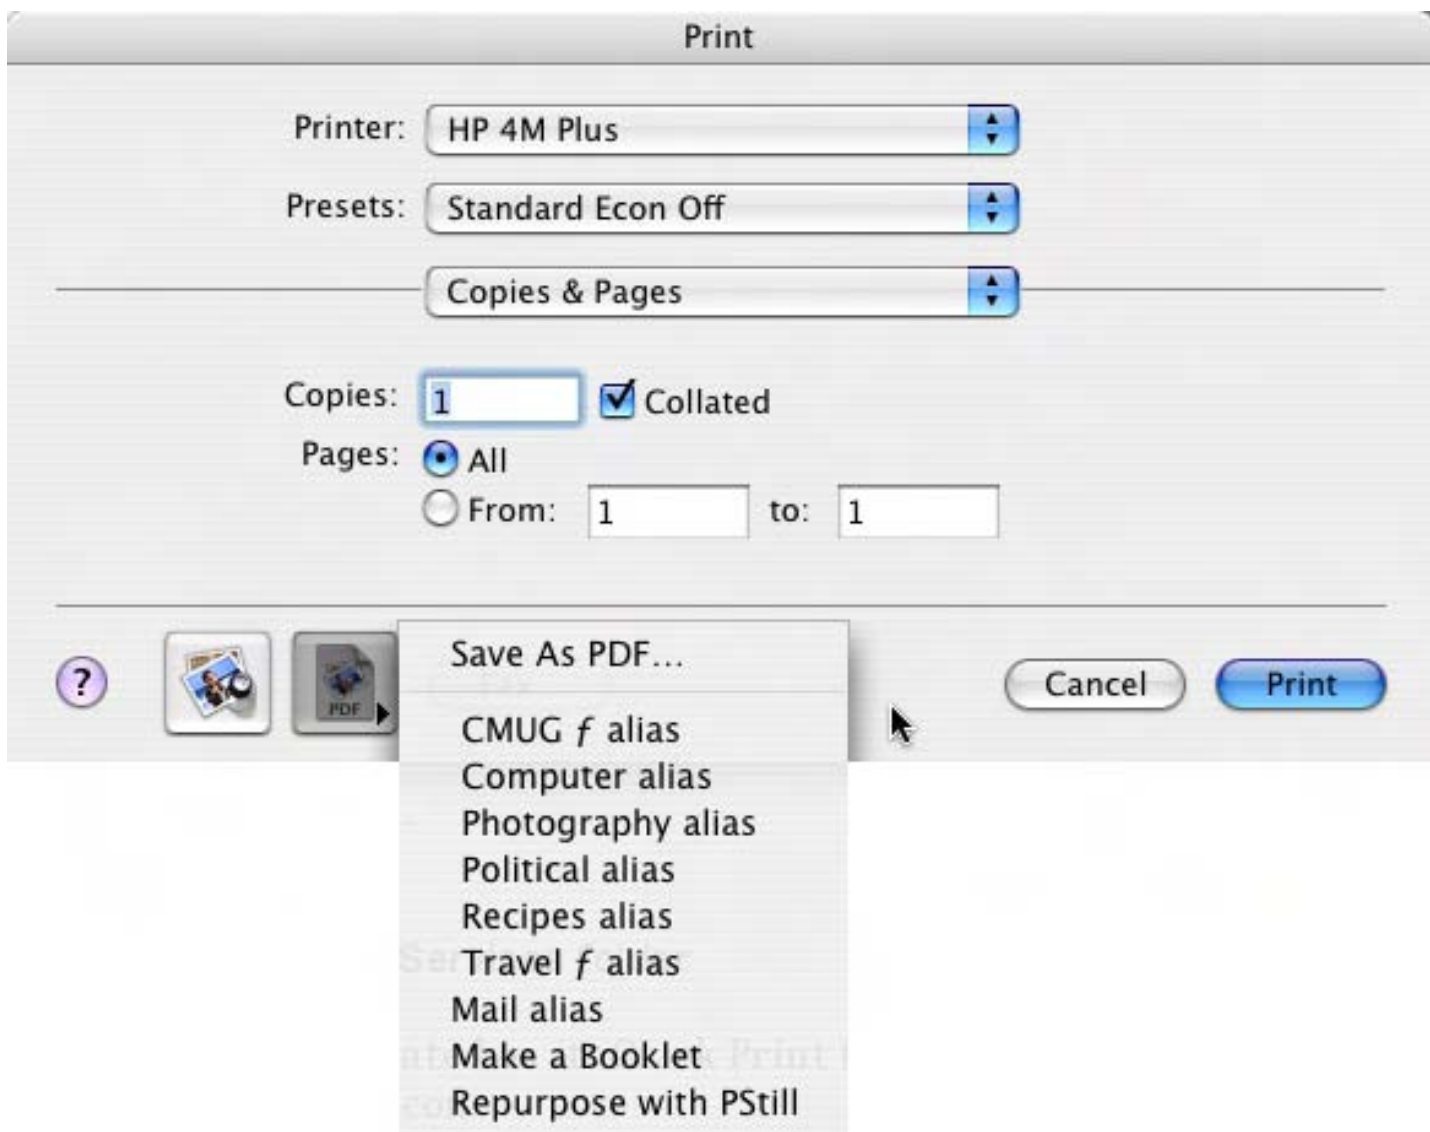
Print

Printer: HP 4M Plus

Presets: Standard Econ Off

Copies & Pages

Copies: 1 Collated

Pages: All

From: 1 to: 1

?

PDF

Save As PDF...

CMUG ƒ alias
Computer alias
Photography alias
Political alias
Recipes alias
Travel ƒ alias
Mail alias
Make a Booklet
Repurpose with PStill

Cancel

Print